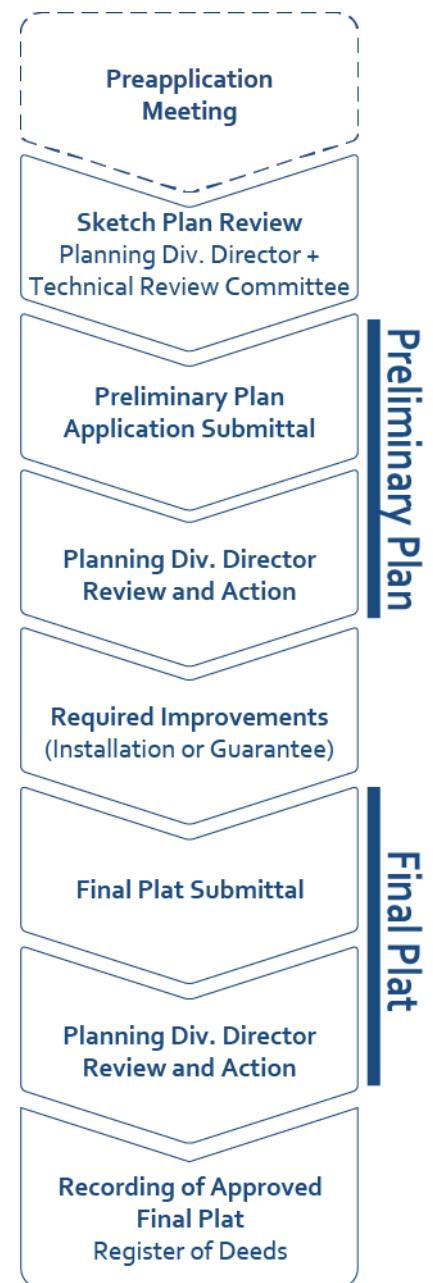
Preapplication Meeting

Sketch Plan Review
Planning Div. Director + Technical Review Committee

Preliminary Plan Application Submittal

Planning Div. Director Review and Action

Required Improvements
(Installation or Guarantee)

Final Plat Submittal

Planning Div. Director Review and Action

Recording of Approved Final Plat
Register of Deeds

Preliminary Plan

Final Plat